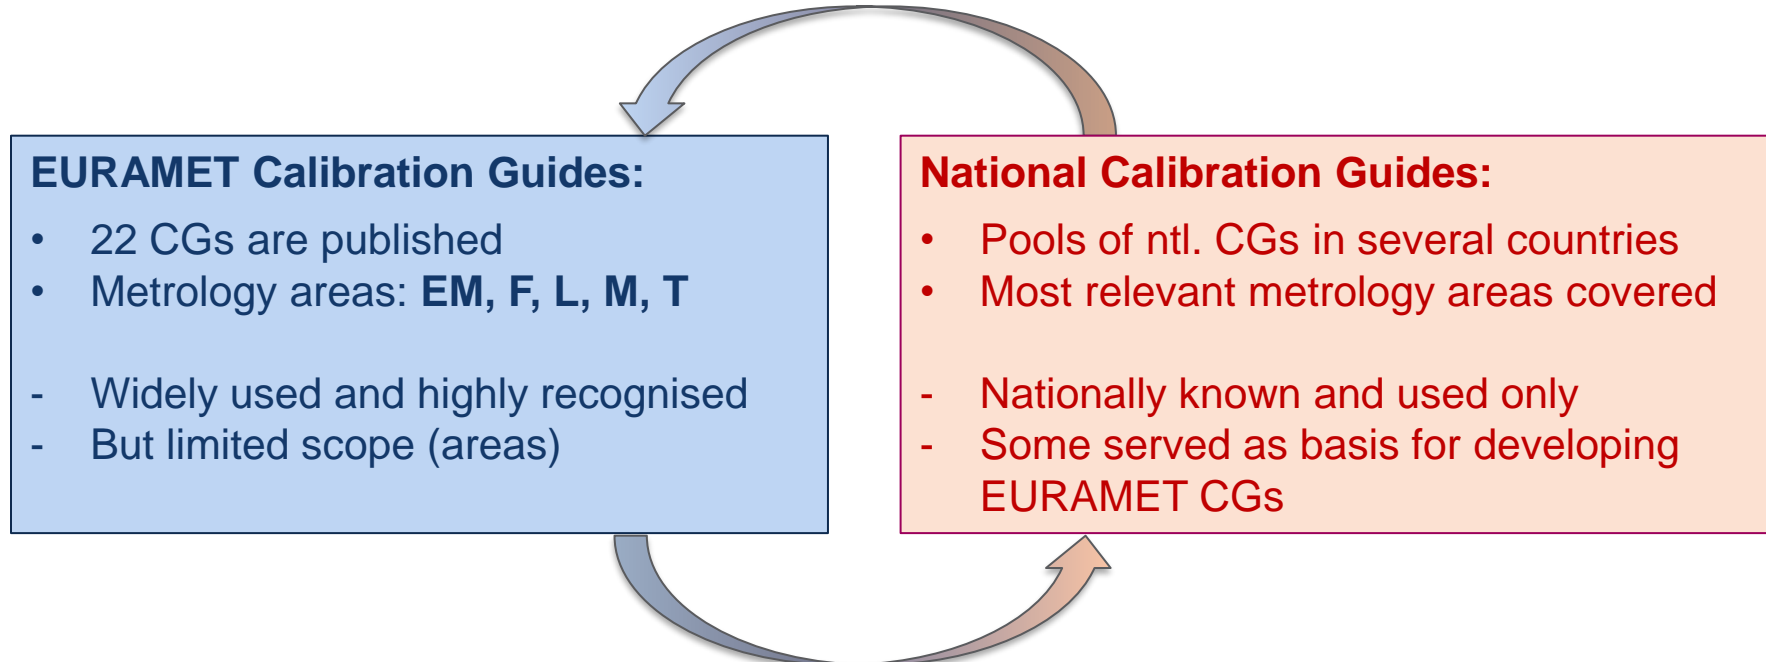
EURAMET Calibration Guides:

- 22 CGs are published
- Metrology areas: **EM, F, L, M, T**

- Widely used and highly recognised
- But limited scope (areas)

National Calibration Guides:

- Pools of ntl. CGs in several countries
- Most relevant metrology areas covered

- Nationally known and used only
- Some served as basis for developing EURAMET CGs